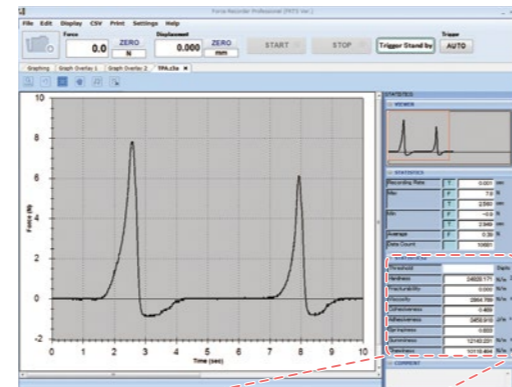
Force Recorder Professional (FRTS Ver.)

File Edit Display CSV Print Settings Help

Force
0.0
ZERO
N

Displacement
0.000
ZERO
mm

START
STOP
Trigger Stand by
Trigger
AUTO

Graphing | Graph Overlay 1 | Graph Overlay 2 | TPA.csa ×

10
8
6
4
2
0
-2
Force (N)
0 1 2 3 4 5 6 7 8 9 10
Time (sec)

STATISTICS
VIEWER

STATISTICS
Recording Rate | T | 0.001 | sec
Max | F | 7.9 | N
 | T | 2.560 | sec
Min | F | -0.9 | N
 | T | 2.940 | sec
Average | F | 0.30 | N
Data Count | | 10001 |

Threshold | | | Digits
Hardness | | 24820.171 | N/m
Fracturability | | 0.000 | N/m
Viscosity | | 2864.768 | N/m
Cohesiveness | | 0.486 |
Adhesiveness | | 3456.919 | J/m
Springiness | | 0.833 |
Gumminess | | 12143.207 | N/m
Chewiness | | 10116.464 | N/m

COMMENT